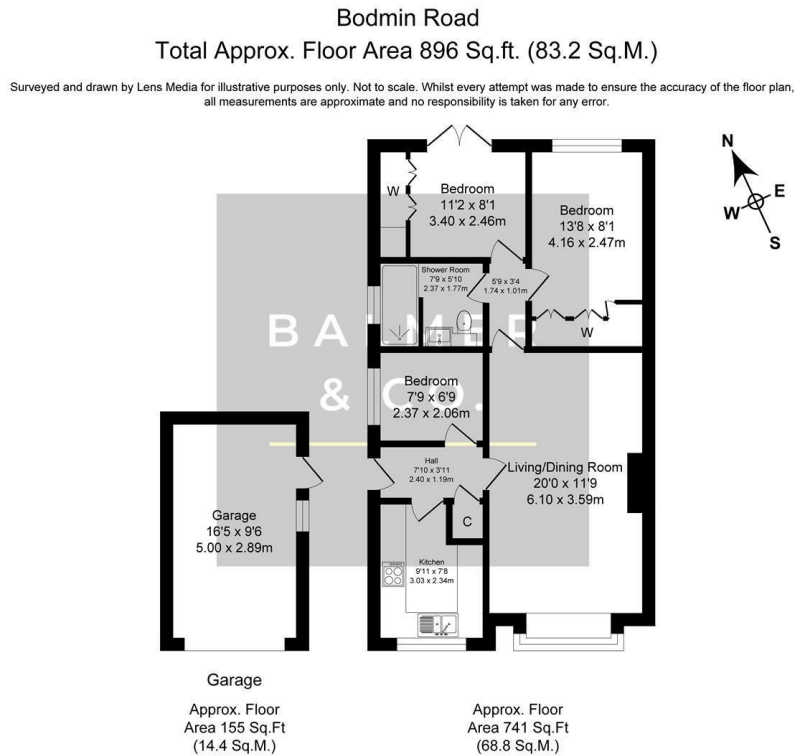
Bodmin Road
Total Approx. Floor Area 896 Sq.ft. (83.2 Sq.M.)

Surveyed and drawn by Lens Media for illustrative purposes only. Not to scale. Whilst every attempt was made to ensure the accuracy of the floor plan, all measurements are approximate and no responsibility is taken for any error.

N
E
W
S

W

Bedroom
11'2 x 8'1
3.40 x 2.46m

Bedroom
13'8 x 8'1
4.16 x 2.47m

Shower Room
7'9 x 5'10
2.37 x 1.77m

5'9 x 3'4
1.74 x 1.01m

W

BALMER
& CO.

Bedroom
7'9 x 6'9
2.37 x 2.06m

Hall
7'10 x 3'11
2.40 x 1.19m

Living/Dining Room
20'0 x 11'9
6.10 x 3.59m

C

Garage
16'5 x 9'6
5.00 x 2.89m

Kitchen
9'11 x 7'8
3.03 x 2.34m

Garage

Approx. Floor
Area 155 Sq.Ft
(14.4 Sq.M.)

Approx. Floor
Area 741 Sq.Ft
(68.8 Sq.M.)